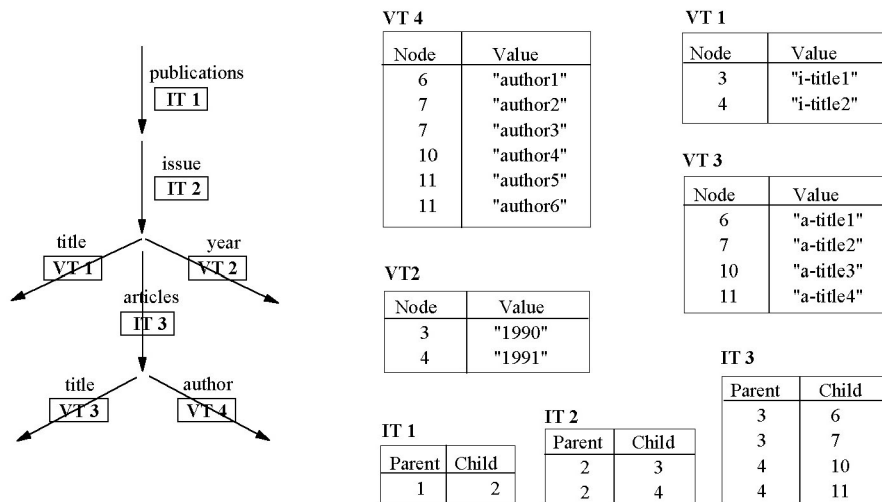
publications
IT 1

issue
IT 2

title
VT 1

year
VT 2

articles
IT 3

title
VT 3

author
VT 4

VT 4

| Node | Value |
|---|---|
| 6 | "author1" |
| 7 | "author2" |
| 7 | "author3" |
| 10 | "author4" |
| 11 | "author5" |
| 11 | "author6" |

VT 1

| Node | Value |
|---|---|
| 3 | "i-title1" |
| 4 | "i-title2" |

VT 3

| Node | Value |
|---|---|
| 6 | "a-title1" |
| 7 | "a-title2" |
| 10 | "a-title3" |
| 11 | "a-title4" |

VT2

| Node | Value |
|---|---|
| 3 | "1990" |
| 4 | "1991" |

IT 3

| Parent | Child |
|---|---|
| 3 | 6 |
| 3 | 7 |
| 4 | 10 |
| 4 | 11 |

IT 1

| Parent | Child |
|---|---|
| 1 | 2 |

IT 2

| Parent | Child |
|---|---|
| 2 | 3 |
| 2 | 4 |